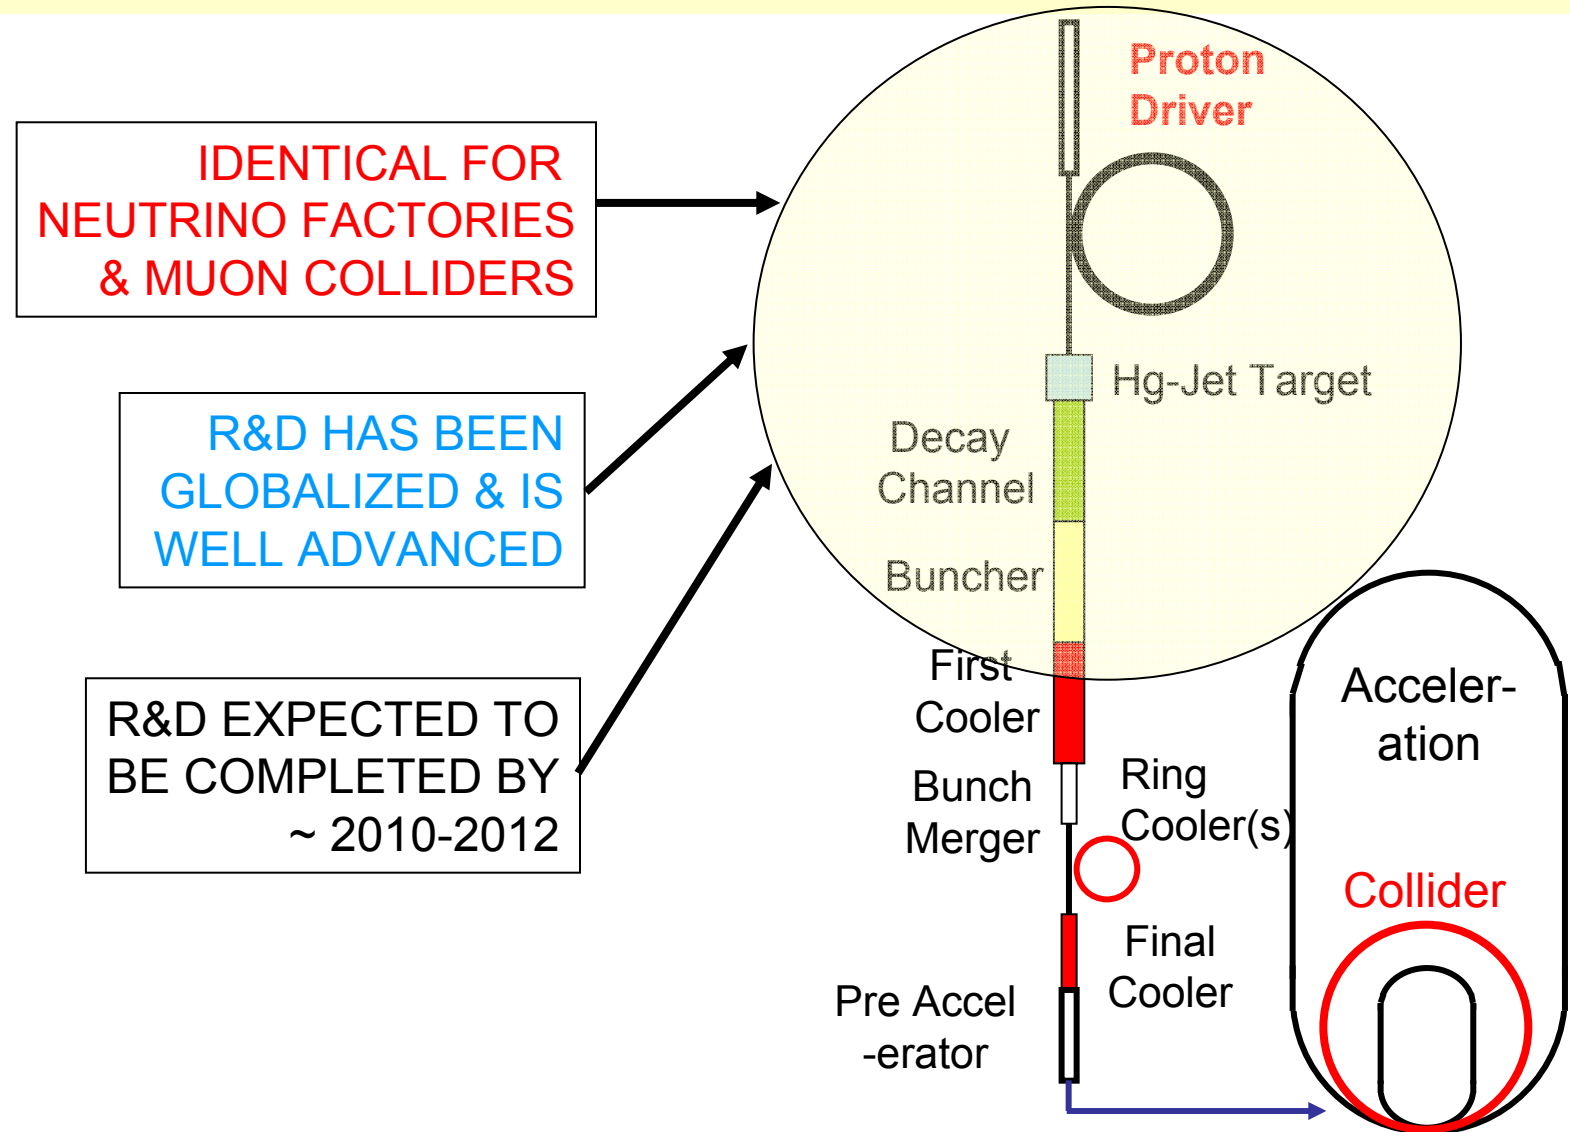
IDENTICAL FOR NEUTRINO FACTORIES & MUON COLLIDERS

R&D HAS BEEN GLOBALIZED & IS WELL ADVANCED

R&D EXPECTED TO BE COMPLETED BY ~ 2010-2012

Proton Driver

Hg-Jet Target

Decay Channel

Buncher

First Cooler

Bunch Merger

Ring Cooler(s)

Final Cooler

Pre Accel -erator

Acceler- ation

Collider